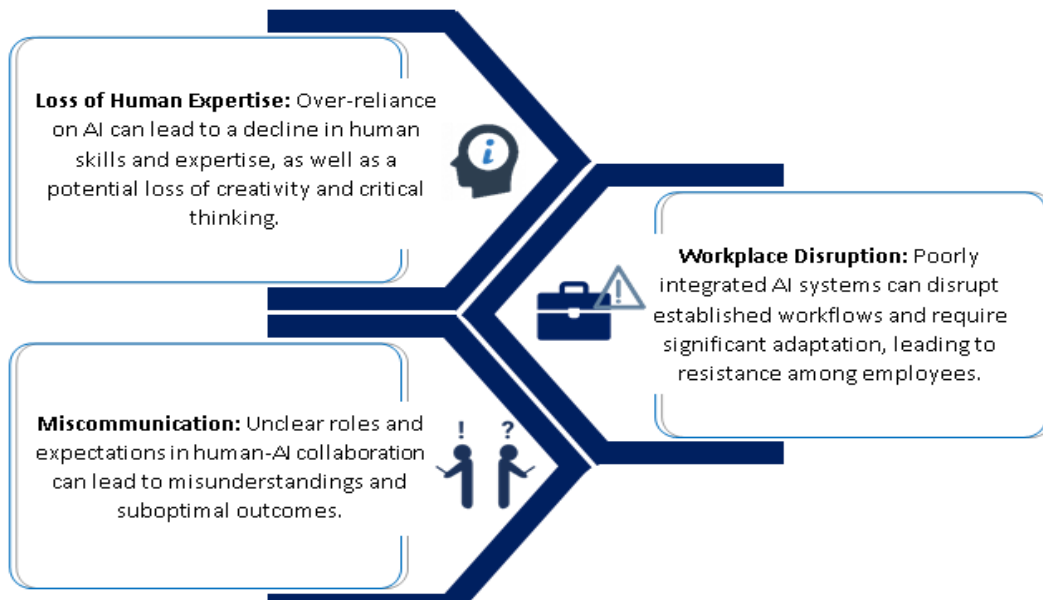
**Loss of Human Expertise:** Over-reliance on AI can lead to a decline in human skills and expertise, as well as a potential loss of creativity and critical thinking.

**Workplace Disruption:** Poorly integrated AI systems can disrupt established workflows and require significant adaptation, leading to resistance among employees.

**Miscommunication:** Unclear roles and expectations in human-AI collaboration can lead to misunderstandings and suboptimal outcomes.

! ?